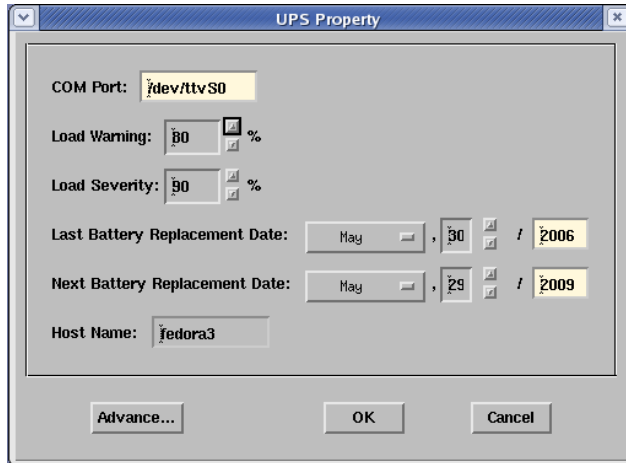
UPS Property

COM Port: /dev/ttyS0

Load Warning: 80 %

Load Severity: 90 %

Last Battery Replacement Date: May , 30 / 2006

Next Battery Replacement Date: May , 29 / 2009

Host Name: fedora3

Advance...

OK

Cancel